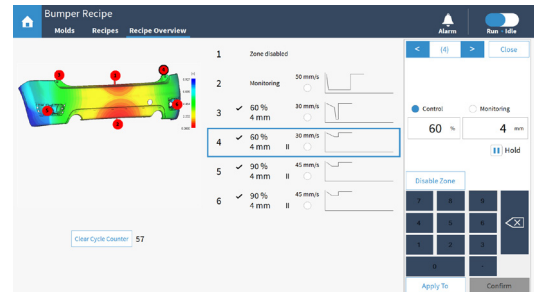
Bumper Recipe

Molds Recipes Recipe Overview

Alarm

Run - Idle

1 Zone disabled

2 Monitoring 50 mm/s

3 ✓ 60 % 4 mm 30 mm/s

4 ✓ 60 % 4 mm II 30 mm/s

5 ✓ 90 % 4 mm II 45 mm/s

6 ✓ 90 % 4 mm II 45 mm/s

Clear Cycle Counter 57

< (4) > Close

Control

Monitoring

60 %

4 mm

II Hold

Disable Zone

7 8 9

4 5 6

1 2 3

0 .

Apply To

Confirm